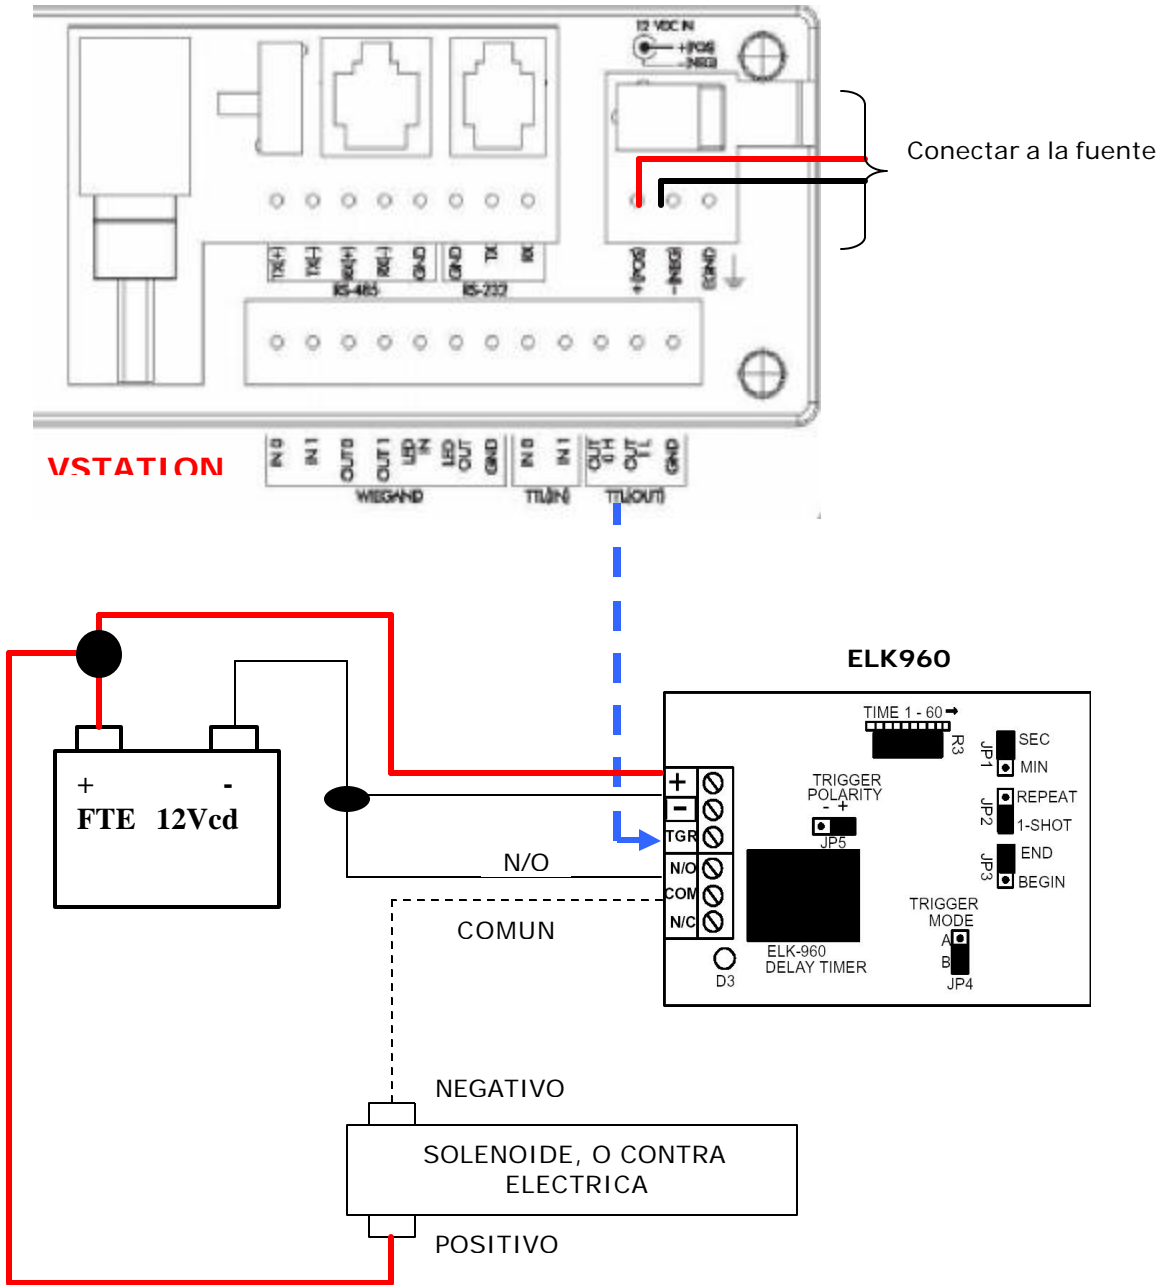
12 VDC IN
+(POS)
-(NEG)

Conectar a la fuente

TX(+)
TX(-)
RX(+)
RX(-)
GND
RS-485
GND
TX
RX
RS-232
+(POS)
-(NEG)
GND

VSTATION

IN 0
IN 1
OUT 0
OUT 1
LED IN
LED OUT
GND
WIEGAND
IN 0
IN 1
TTL(IN)
OUT HIGH
OUT TTL
GND
TTL(OUT)

ELK960

+ -
FTE 12Vcd

TIME 1 - 60
R3
JP1
SEC
MIN
TRIGGER POLARITY
- +
JP5
JP2
REPEAT
1-SHOT
JP3
END
BEGIN
+
-
TGR
N/O
COM
N/C
N/O
COMUN
ELK-960
DELAY TIMER
D3
TRIGGER MODE
A
B
JP4

NEGATIVO

SOLENOIDE, O CONTRA ELECTRICA

POSITIVO